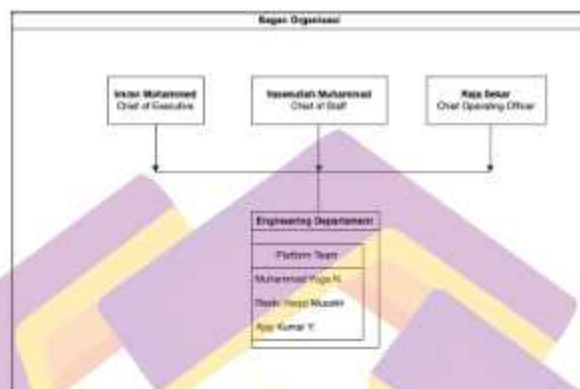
Bagan Organisasi

Imran Muhammad
Chief of Executive

Hasanullah Muhammad
Chief of Staff

Raja Sekar
Chief Operating Officer

Engineering Department

Platform Team

Muhammad Yoga N.

Rizal Hanafi Mustafa

Ajay Kumar Y.